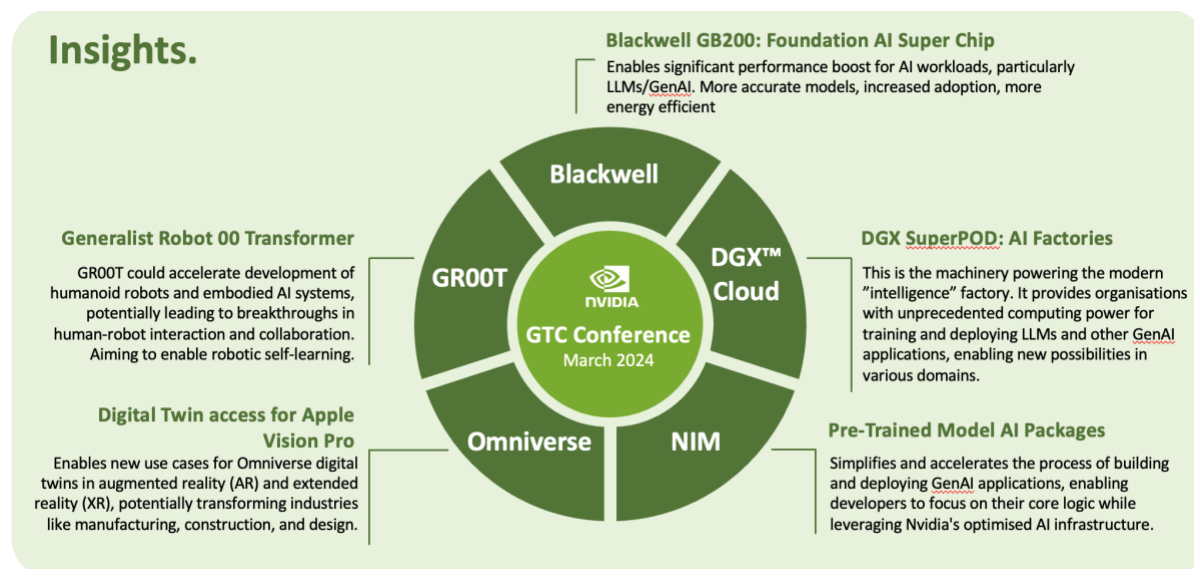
Insights.

Blackwell GB200: Foundation AI Super Chip

Enables significant performance boost for AI workloads, particularly LLMs/GenAI. More accurate models, increased adoption, more energy efficient

Generalist Robot 00 Transformer

GR00T could accelerate development of humanoid robots and embodied AI systems, potentially leading to breakthroughs in human-robot interaction and collaboration. Aiming to enable robotic self-learning.

Blackwell

GR00T

DGX™ Cloud

NVIDIA

GTC Conference
March 2024

Omniverse

NIM

DGX SuperPOD: AI Factories

This is the machinery powering the modern "intelligence" factory. It provides organisations with unprecedented computing power for training and deploying LLMs and other GenAI applications, enabling new possibilities in various domains.

Digital Twin access for Apple Vision Pro

Enables new use cases for Omniverse digital twins in augmented reality (AR) and extended reality (XR), potentially transforming industries like manufacturing, construction, and design.

Pre-Trained Model AI Packages

Simplifies and accelerates the process of building and deploying GenAI applications, enabling developers to focus on their core logic while leveraging Nvidia's optimised AI infrastructure.